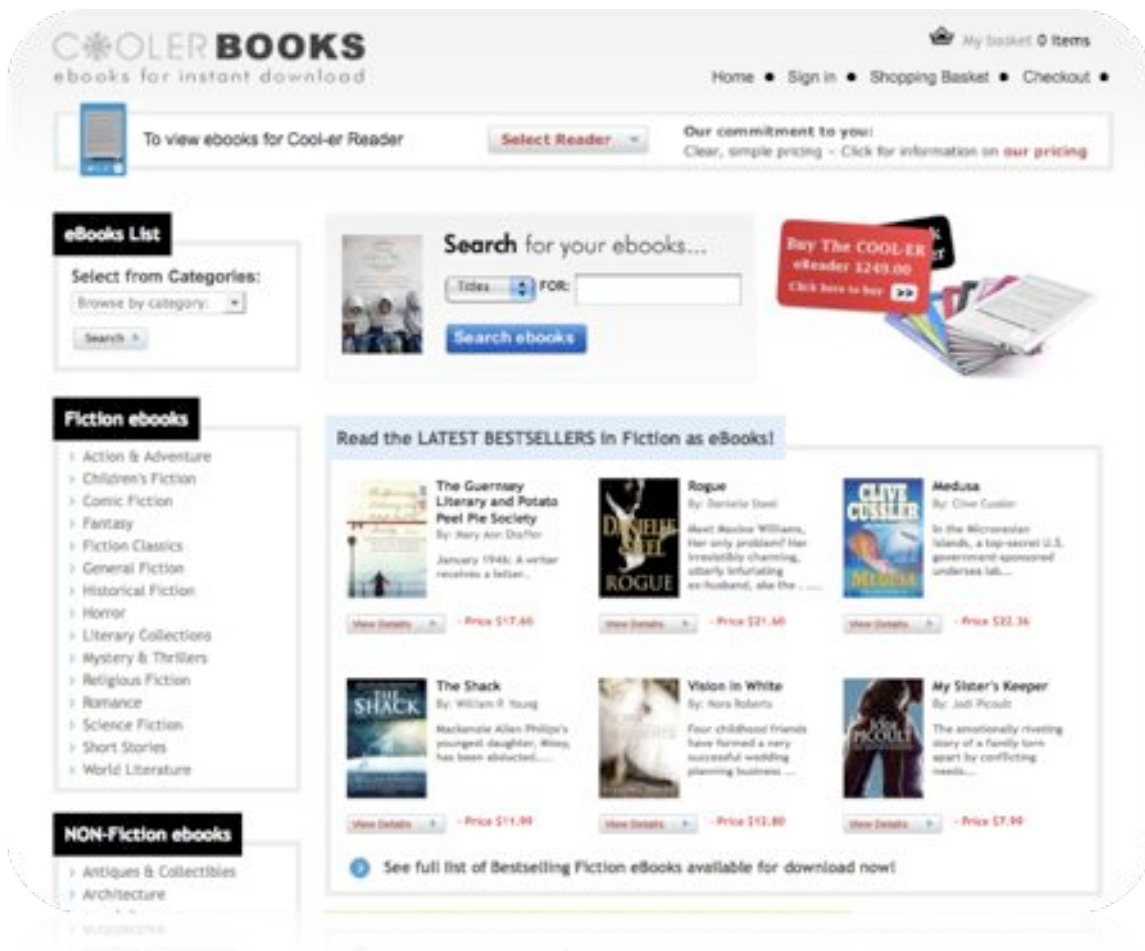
COOLERBOOKS
ebooks for instant download

My basket 0 items

Home • Sign in • Shopping Basket • Checkout •

To view ebooks for Cool-er Reader

Select Reader

Our commitment to you:
Clear, simple pricing – Click for information on our pricing

eBooks List

Select from Categories:

Browse by category:

Search

Search for your ebooks...

Titles FOR:

Search ebooks

Buy The COOL-ER eReader $249.00
Click here to buy

Fiction ebooks

Action & Adventure
Children's Fiction
Comic Fiction
Fantasy
Fiction Classics
General Fiction
Historical Fiction
Horror
Literary Collections
Mystery & Thrillers
Religious Fiction
Romance
Science Fiction
Short Stories
World Literature

NON-Fiction ebooks

Antiques & Collectibles
Architecture

Read the LATEST BESTSELLERS in Fiction as eBooks!

The Guernsey Literary and Potato Peel Pie Society
By: Mary Ann Shaffer
January 1946: A writer receives a letter...
View Details - Price $17.60

Rogue
By: Danielle Steel
Meet Maxine Williams. Her only problem? Her irresistibly charming, utterly infuriating ex-husband, aka the ...
View Details - Price $21.60

Medusa
By: Clive Cussler
In the Micronesian Islands, a top-secret U.S. government-sponsored undersea lab...
View Details - Price $22.36

The Shack
By: William P. Young
Mackenzie Allen Philips's youngest daughter, Missy, has been abducted...
View Details - Price $11.99

Vision In White
By: Nora Roberts
Four childhood friends have formed a very successful wedding planning business ...
View Details - Price $12.80

My Sister's Keeper
By: Jodi Picoult
The emotionally riveting story of a family torn apart by conflicting needs...
View Details - Price $7.99

See full list of Bestselling Fiction eBooks available for download now!